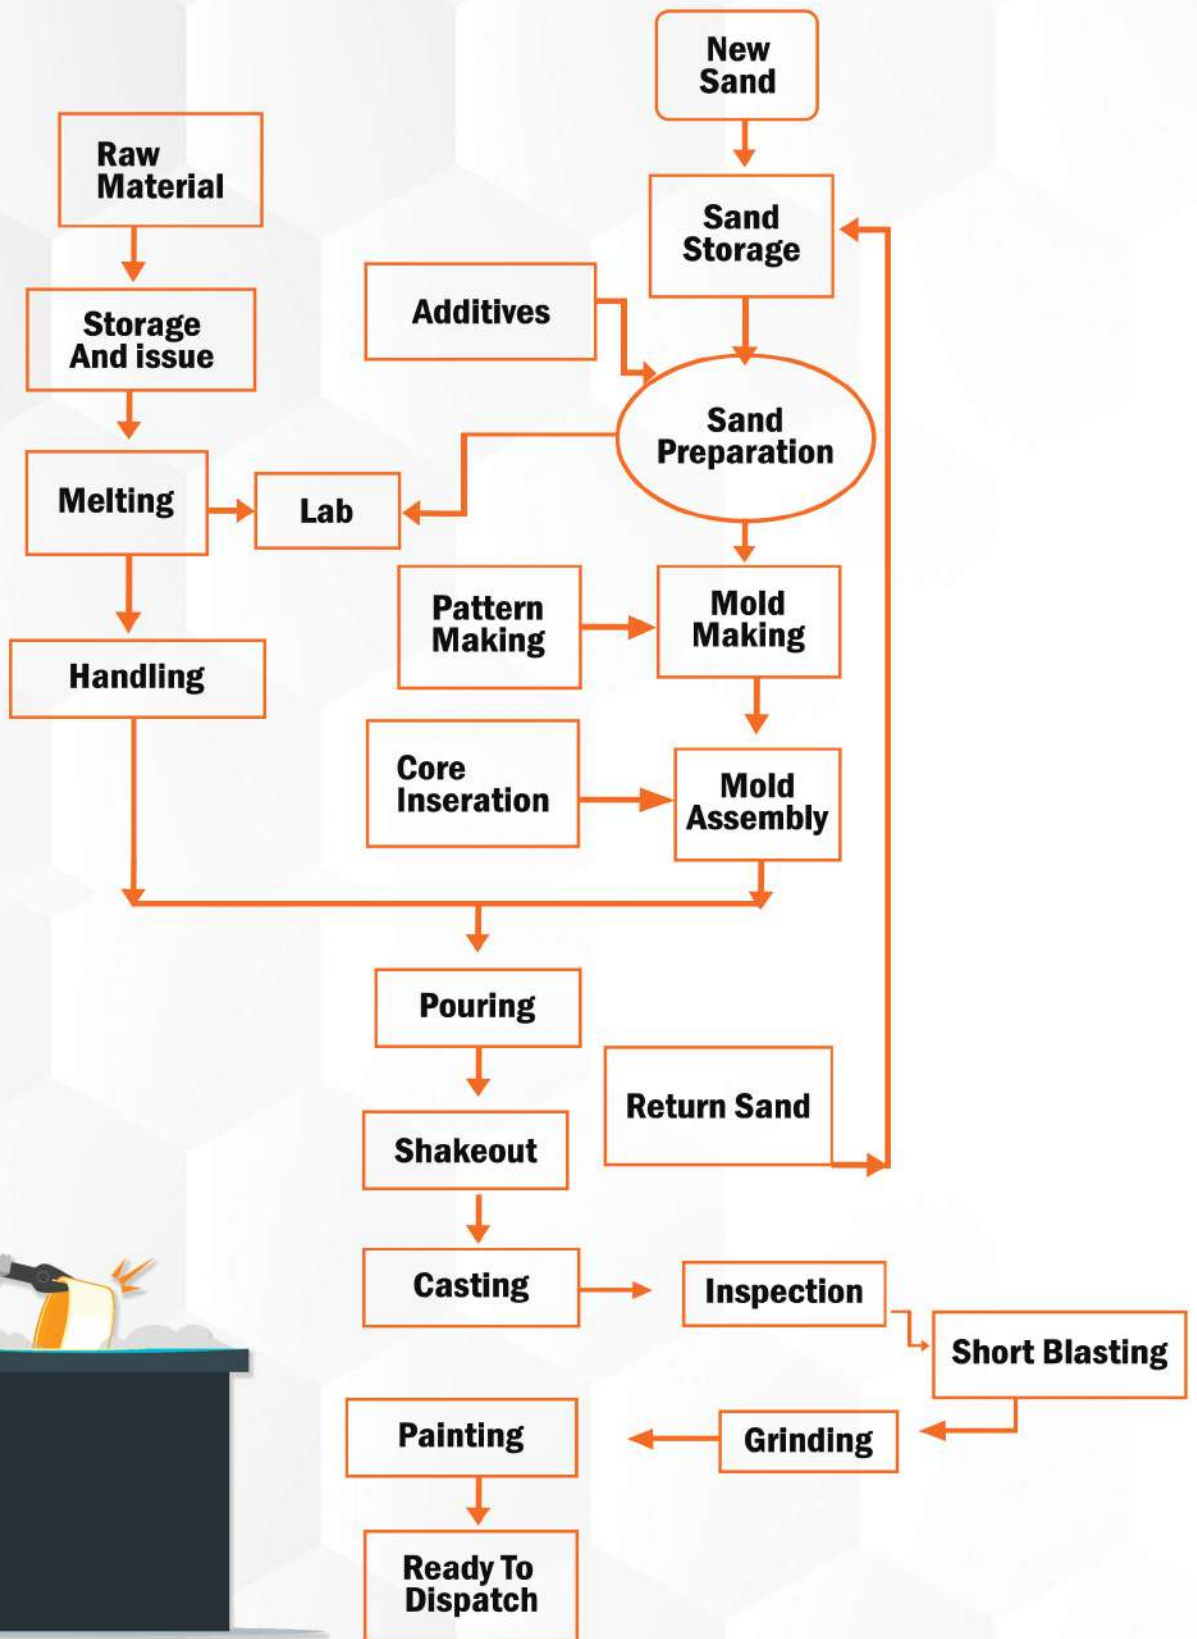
New Sand

Raw Material

Sand Storage

Additives

Storage And issue

Sand Preparation

Melting

Lab

Pattern Making

Mold Making

Handling

Core Inseration

Mold Assembly

Pouring

Return Sand

Shakeout

Casting

Inspection

Short Blasting

Painting

Grinding

Ready To Dispatch